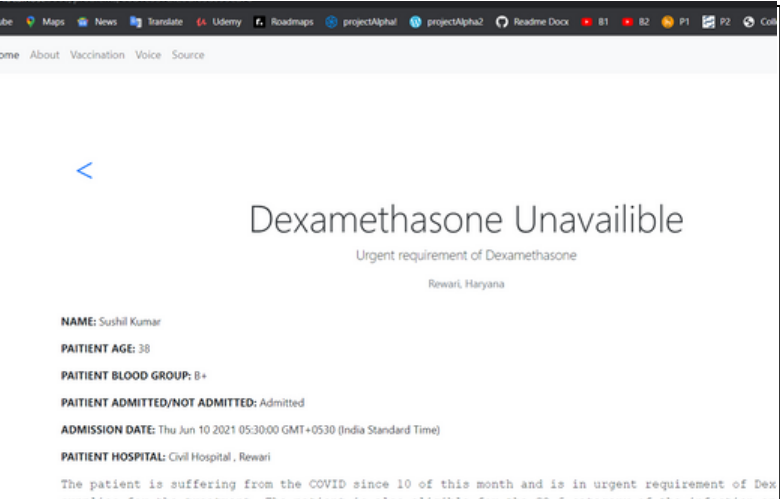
ube Maps News Translate Udemy Roadmaps projectAlpha1 projectAlpha2 Readme Docx B1 B2 P1 P2 Coll

ome About Vaccination Voice Source

<

Dexamethasone Unavailible

Urgent requirement of Dexamethasone

Rewari, Haryana

NAME: Sushil Kumar

PAITIENT AGE: 38

PAITIENT BLOOD GROUP: B+

PAITIENT ADMITTED/NOT ADMITTED: Admitted

ADMISSION DATE: Thu Jun 10 2021 05:30:00 GMT+0530 (India Standard Time)

PAITIENT HOSPITAL: Civil Hospital , Rewari

The patient is suffering from the COVID since 10 of this month and is in urgent requirement of Dex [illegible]